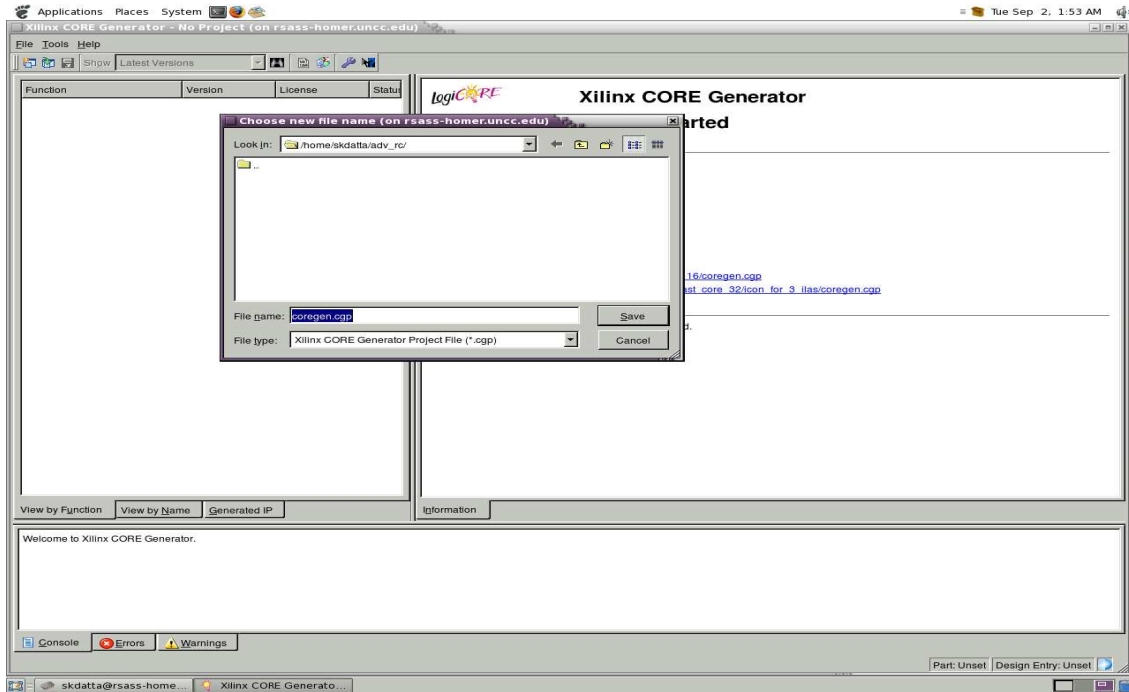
Applications Places System

Tue Sep 2, 1:53 AM

Xilinx CORE Generator - No Project (on rsass-homer.uncc.edu)

File Tools Help

Show Latest Versions

| Function | Version | License | Status |
|---|---|---|---|

logiCORE

Xilinx CORE Generator

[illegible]arted

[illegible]16/coregen.cgp

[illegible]ast core 32/icon for 3 ilas/coregen.cgp

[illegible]d.

Choose new file name (on rsass-homer.uncc.edu)

Look in: /home/skdatta/adv_rc/

..

File name: coregen.cgp

Save

File type: Xilinx CORE Generator Project File (*.cgp)

Cancel

View by Function | View by Name | Generated IP

Information

Welcome to Xilinx CORE Generator.

Console | Errors | Warnings

Part: Unset | Design Entry: Unset

skdatta@rsass-home... | Xilinx CORE Generato...